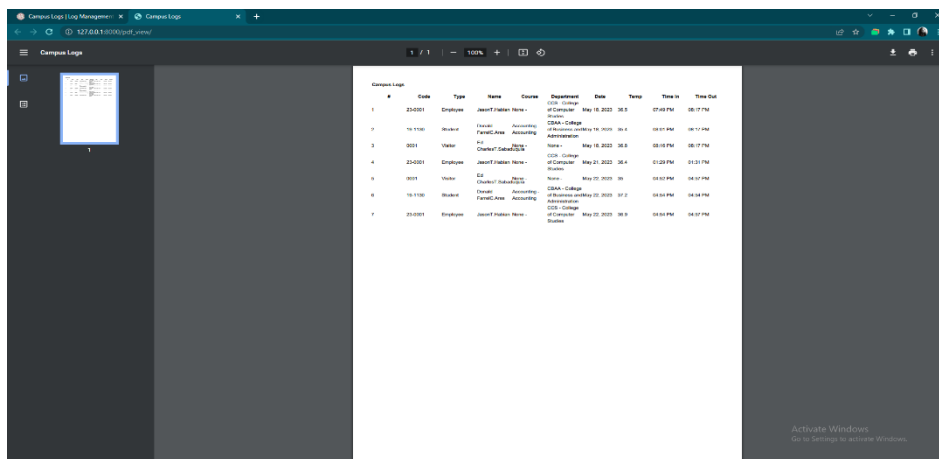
Campus Logs | Log Management × Campus Logs × +

127.0.0.1:8000/pdf_view/

Campus Logs

1 / 1 | — 100% + |

1

Campus Logs

| # | Code | Type | Name | Course | Department | Date | Temp | Time In | Time Out |
|---|---|---|---|---|---|---|---|---|---|
| 1 | 23-0001 | Employee | JasonT.Hablan | None - | CCS - College of Computer Studies | May 18, 2023 | 36.5 | 07:49 PM | 08:17 PM |
| 2 | 19-1100 | Student | Donald FerrelC.Ares | Accounting - Accounting | CBAA - College of Business and Administration | May 18, 2023 | 36.4 | 08:01 PM | 08:17 PM |
| 3 | 0001 | Visitor | Ed CharlesT.Sabado | None - | None - | May 18, 2023 | 36.8 | 08:16 PM | 08:17 PM |
| 4 | 23-0001 | Employee | JasonT.Hablan | None - | CCS - College of Computer Studies | May 21, 2023 | 36.4 | 01:29 PM | 01:31 PM |
| 5 | 0001 | Visitor | Ed CharlesT.Sabado | None - | None - | May 22, 2023 | 36 | 04:32 PM | 04:37 PM |
| 6 | 19-1100 | Student | Donald FerrelC.Ares | Accounting - Accounting | CBAA - College of Business and Administration | May 22, 2023 | 37.2 | 04:34 PM | 04:34 PM |
| 7 | 23-0001 | Employee | JasonT.Hablan | None - | CCS - College of Computer Studies | May 22, 2023 | 36.9 | 04:34 PM | 04:37 PM |

Activate Windows
Go to Settings to activate Windows.